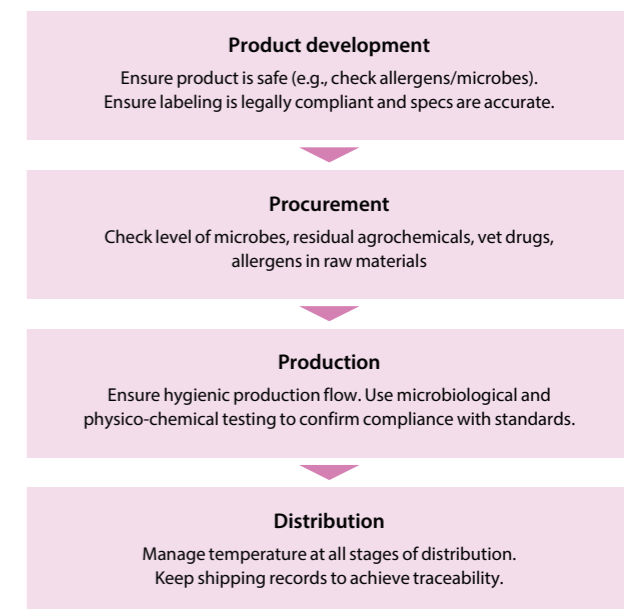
Product development

Ensure product is safe (e.g., check allergens/microbes). Ensure labeling is legally compliant and specs are accurate.

Procurement

Check level of microbes, residual agrochemicals, vet drugs, allergens in raw materials

Production

Ensure hygienic production flow. Use microbiological and physico-chemical testing to confirm compliance with standards.

Distribution

Manage temperature at all stages of distribution. Keep shipping records to achieve traceability.